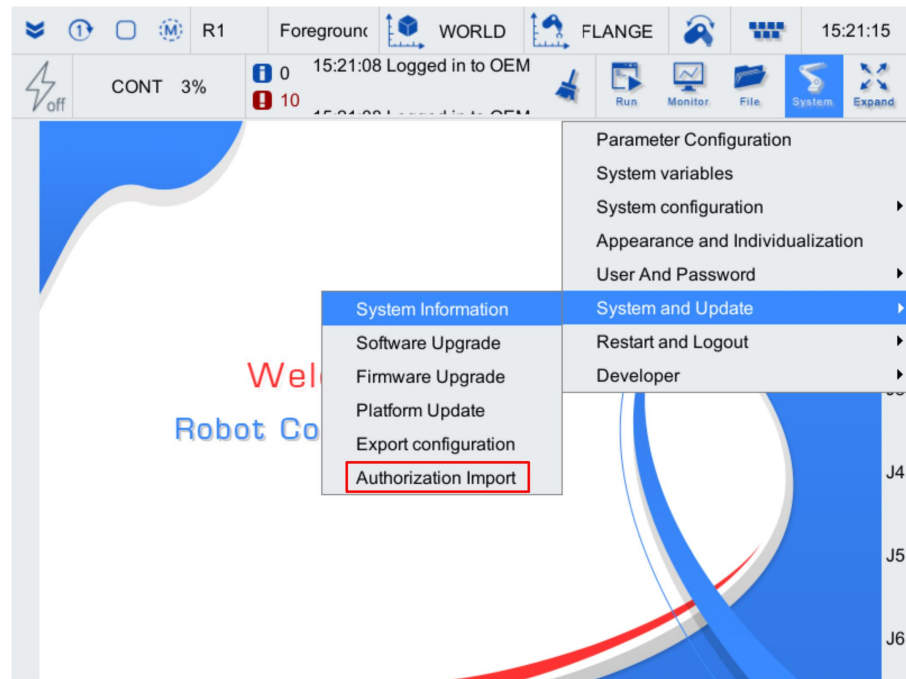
1 M R1 Foregrounc WORLD FLANGE 15:21:15

off CONT 3% 0 10 15:21:08 Logged in to OEM

Run Monitor File System Expand

Parameter Configuration
System variables
System configuration
Appearance and Individualization
User And Password
System and Update
Restart and Logout
Developer

System Information
Software Upgrade
Firmware Upgrade
Platform Update
Export configuration
Authorization Import

Wel
Robot Co

J4
J5
J6